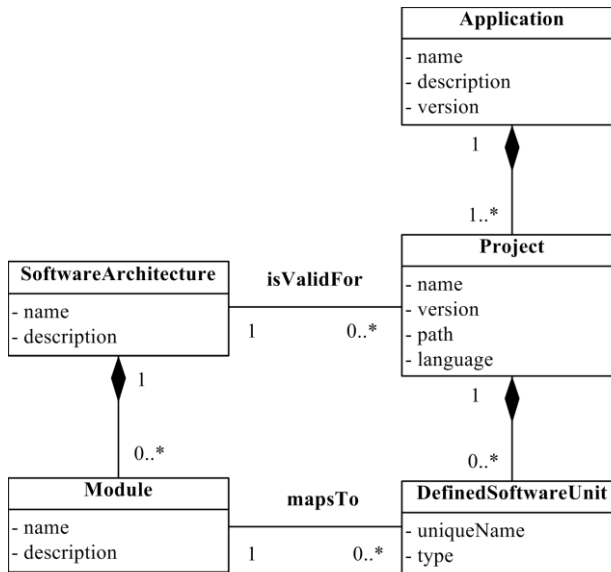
Application
- name
- description
- version

1

1..*

Project
- name
- version
- path
- language

SoftwareArchitecture
- name
- description

isValidFor

1

0..*

1

1

0..*

0..*

Module
- name
- description

mapsTo

1

0..*

DefinedSoftwareUnit
- uniqueName
- type